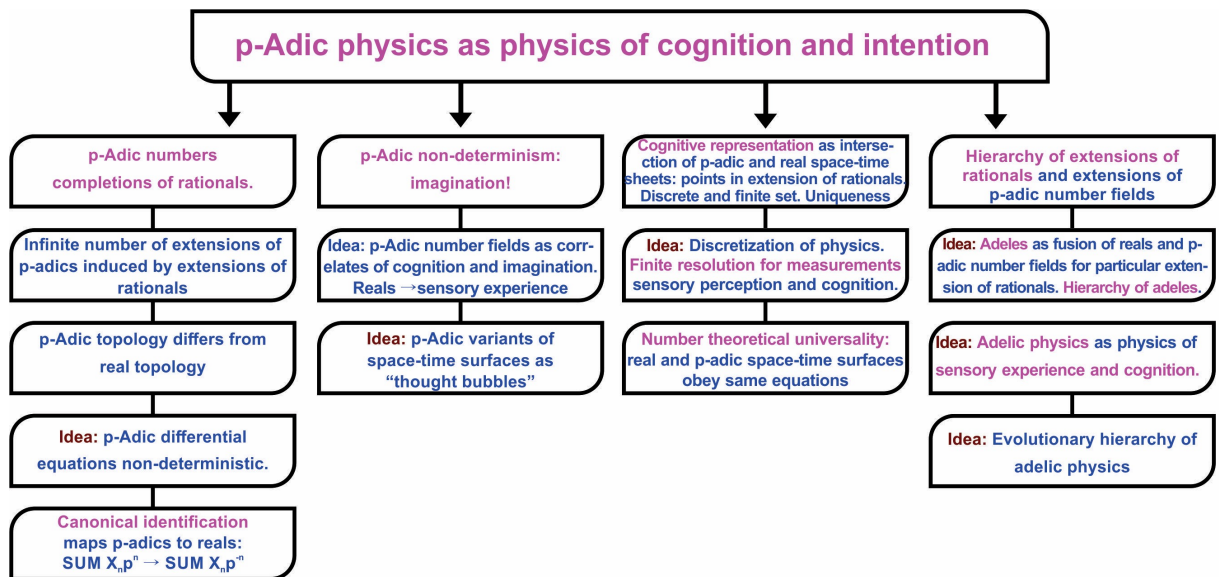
p-Adic physics as physics of cognition and intention

p-Adic numbers completions of rationals.

Infinite number of extensions of p-adics induced by extensions of rationals

p-Adic topology differs from real topology

Idea: p-Adic differential equations non-deterministic.

Canonical identification maps p-adics to reals: SUM $X_n p^n \rightarrow$ SUM $X_n p^{-n}$

p-Adic non-determinism: imagination!

Idea: p-Adic number fields as correlates of cognition and imagination. Reals →sensory experience

Idea: p-Adic variants of space-time surfaces as "thought bubbles"

Cognitive representation as intersection of p-adic and real space-time sheets: points in extension of rationals. Discrete and finite set. Uniqueness

Idea: Discretization of physics. Finite resolution for measurements sensory perception and cognition.

Number theoretical universality: real and p-adic space-time surfaces obey same equations

Hierarchy of extensions of rationals and extensions of p-adic number fields

Idea: Adeles as fusion of reals and p-adic number fields for particular extension of rationals. Hierarchy of adeles.

Idea: Adelic physics as physics of sensory experience and cognition.

Idea: Evolutionary hierarchy of adelic physics